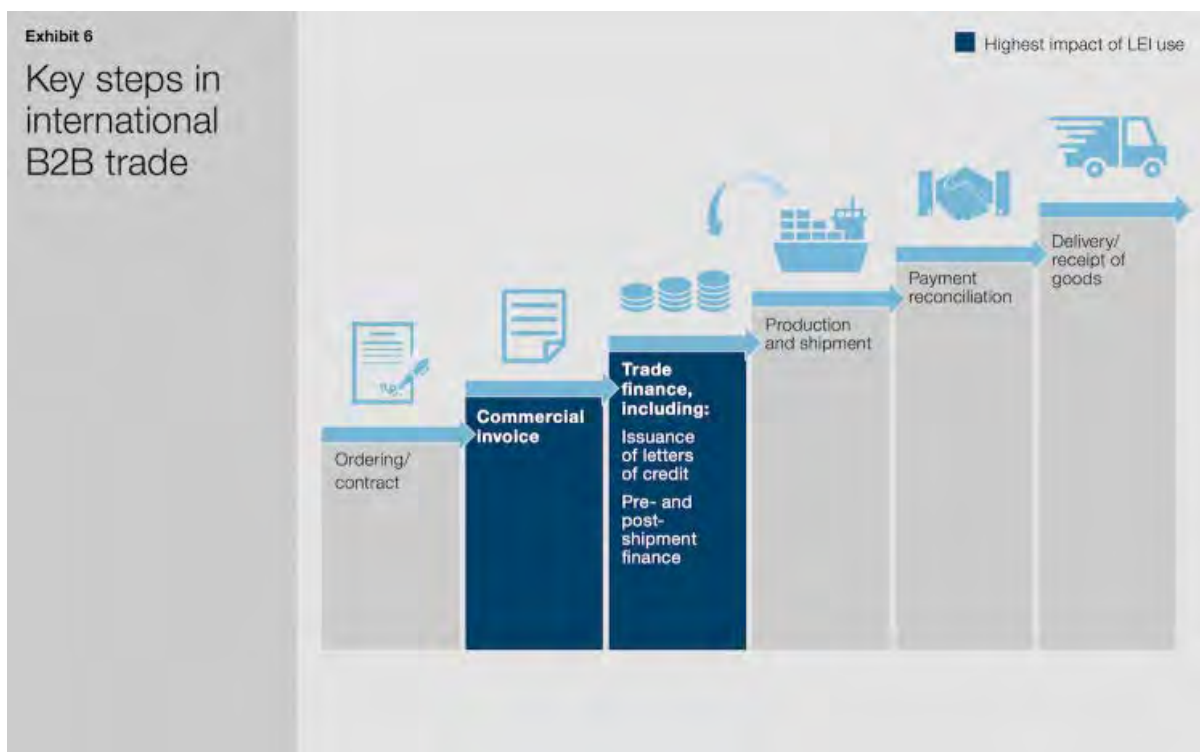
Exhibit 6

Key steps in international B2B trade

Highest impact of LEI use

Ordering/ contract

Commercial invoice

Trade finance, including:

Issuance of letters of credit

Pre- and post-shipment finance

Production and shipment

Payment reconciliation

Delivery/ receipt of goods